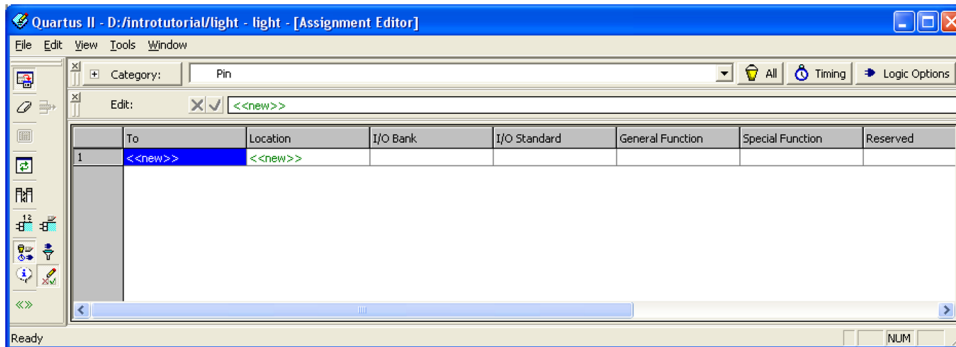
Quartus II - D:/introtutorial/light - light - [Assignment Editor]

File Edit View Tools Window

Category: Pin

All Timing Logic Options

Edit: <<new>>

| | To | Location | I/O Bank | I/O Standard | General Function | Special Function | Reserved |
|---|---|---|---|---|---|---|---|
| 1 | <<new>> | <<new>> | | | | | |

Ready NUM